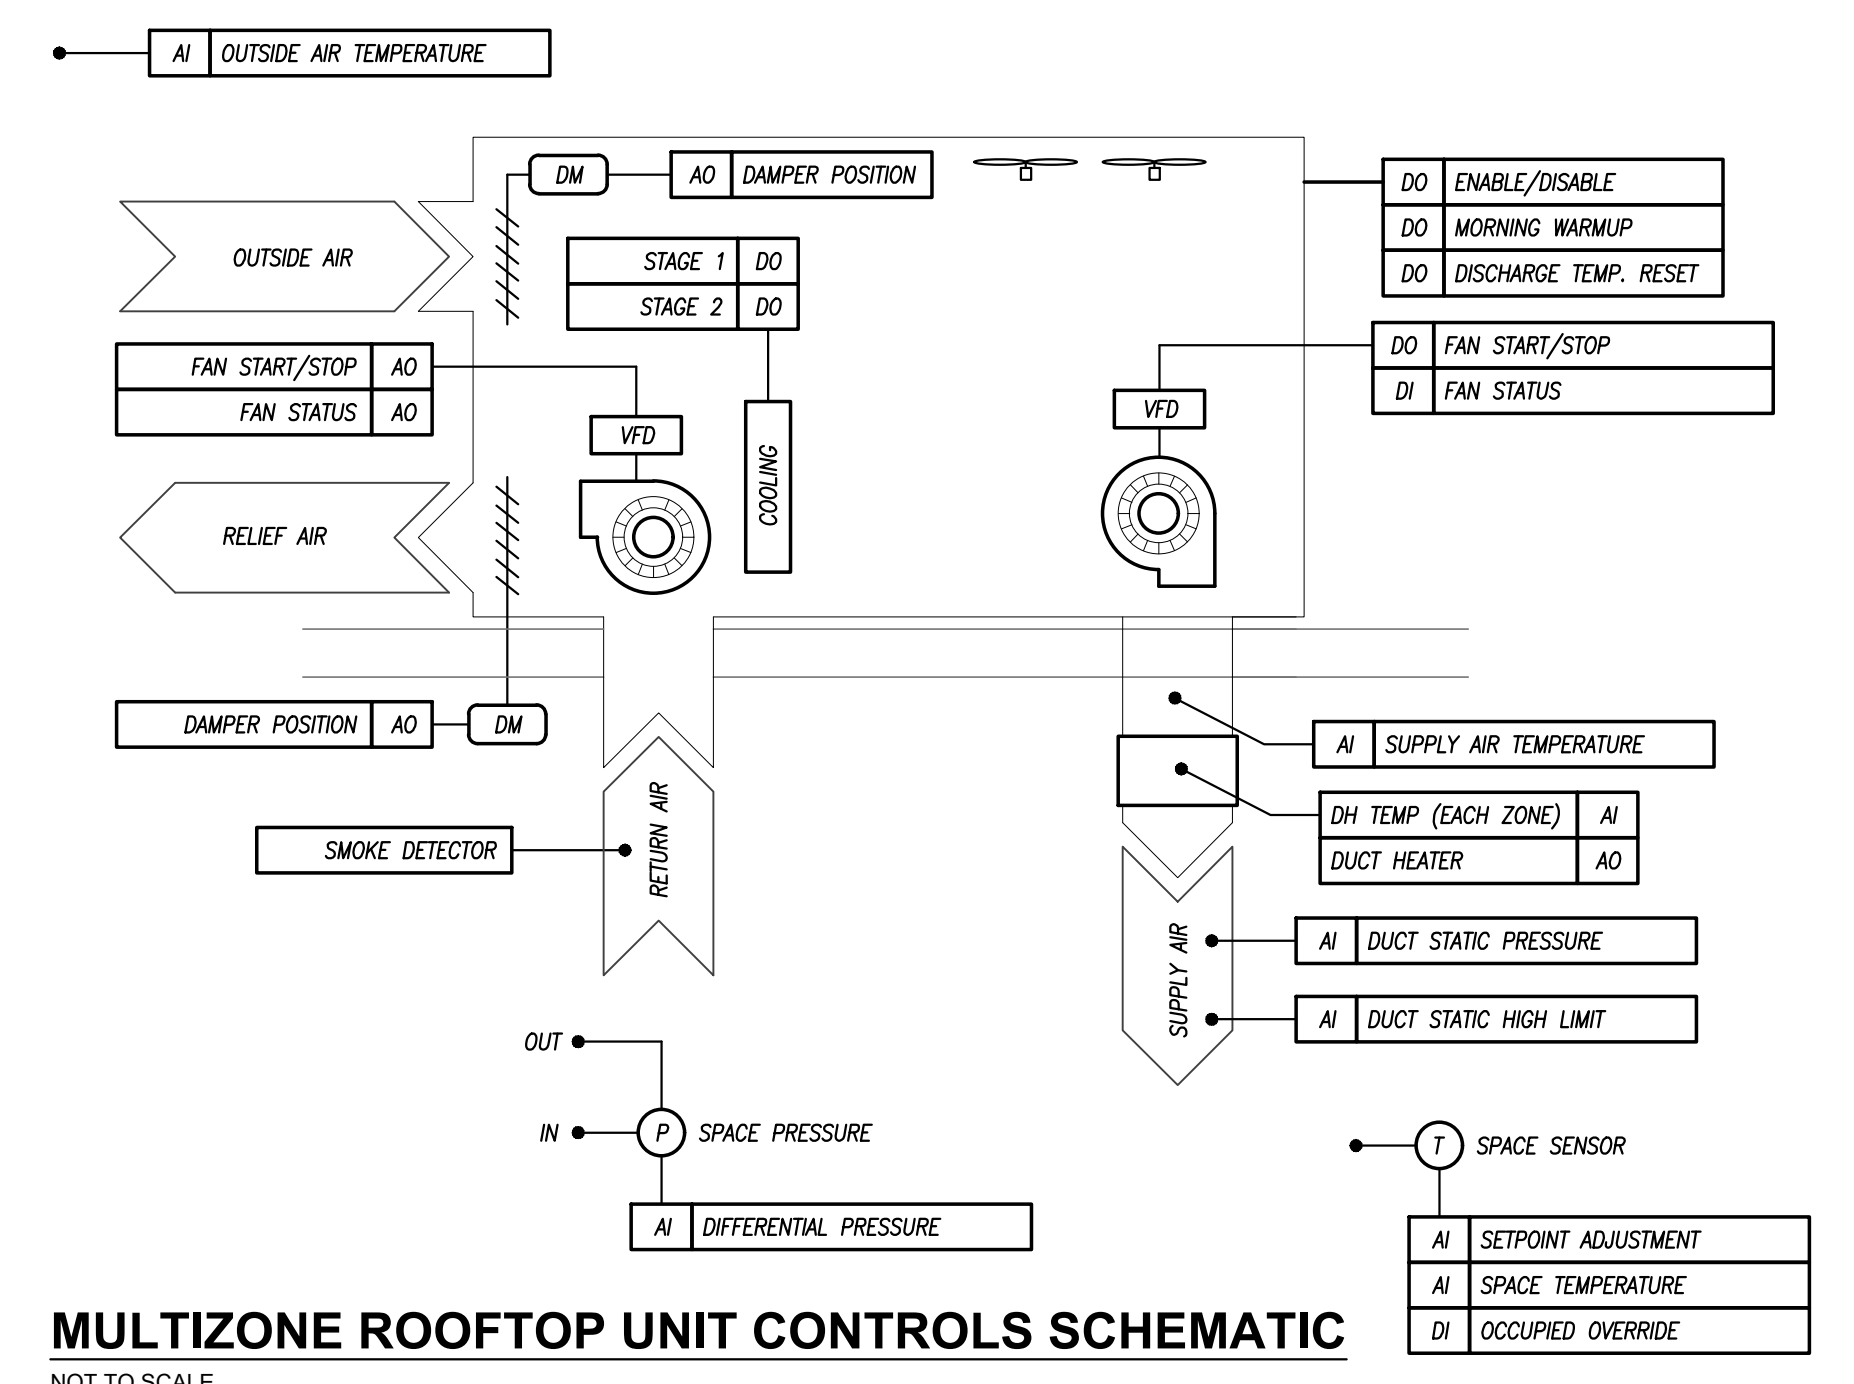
| AI | OUTSIDE AIR TEMPERATURE |
|---|---|

DM

| AO | DAMPER POSITION |
|---|---|

| DO | ENABLE/DISABLE |
|---|---|
| DO | MORNING WARMUP |
| DO | DISCHARGE TEMP. RESET |

OUTSIDE AIR

| STAGE 1 | DO |
|---|---|
| STAGE 2 | DO |

| DO | FAN START/STOP |
|---|---|
| DI | FAN STATUS |

| FAN START/STOP | AO |
|---|---|
| FAN STATUS | AO |

VFD

COOLING

VFD

RELIEF AIR

| DAMPER POSITION | AO |
|---|---|

DM

RETURN AIR

| AI | SUPPLY AIR TEMPERATURE |
|---|---|

| DH TEMP (EACH ZONE) | AI |
|---|---|
| DUCT HEATER | AO |

SMOKE DETECTOR

SUPPLY AIR

| AI | DUCT STATIC PRESSURE |
|---|---|

| AI | DUCT STATIC HIGH LIMIT |
|---|---|

OUT

IN

P SPACE PRESSURE

| AI | DIFFERENTIAL PRESSURE |
|---|---|

T SPACE SENSOR

| AI | SETPOINT ADJUSTMENT |
|---|---|
| AI | SPACE TEMPERATURE |
| DI | OCCUPIED OVERRIDE |

MULTIZONE ROOFTOP UNIT CONTROLS SCHEMATIC

NOT TO SCALE